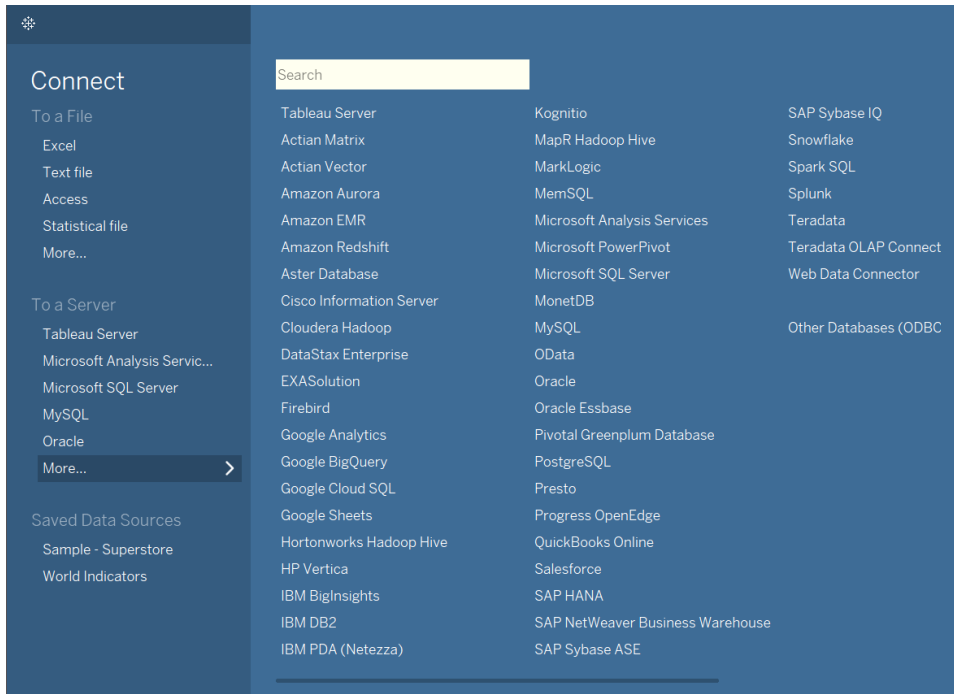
Connect
To a File
Excel
Text file
Access
Statistical file
More...

To a Server
Tableau Server
Microsoft Analysis Servic...
Microsoft SQL Server
MySQL
Oracle
More...

Saved Data Sources
Sample - Superstore
World Indicators

Search

Tableau Server
Actian Matrix
Actian Vector
Amazon Aurora
Amazon EMR
Amazon Redshift
Aster Database
Cisco Information Server
Cloudera Hadoop
DataStax Enterprise
EXASolution
Firebird
Google Analytics
Google BigQuery
Google Cloud SQL
Google Sheets
Hortonworks Hadoop Hive
HP Vertica
IBM BigInsights
IBM DB2
IBM PDA (Netezza)

Kognitio
MapR Hadoop Hive
MarkLogic
MemSQL
Microsoft Analysis Services
Microsoft PowerPivot
Microsoft SQL Server
MonetDB
MySQL
OData
Oracle
Oracle Essbase
Pivotal Greenplum Database
PostgreSQL
Presto
Progress OpenEdge
QuickBooks Online
Salesforce
SAP HANA
SAP NetWeaver Business Warehouse
SAP Sybase ASE

SAP Sybase IQ
Snowflake
Spark SQL
Splunk
Teradata
Teradata OLAP Connect
Web Data Connector

Other Databases (ODBC